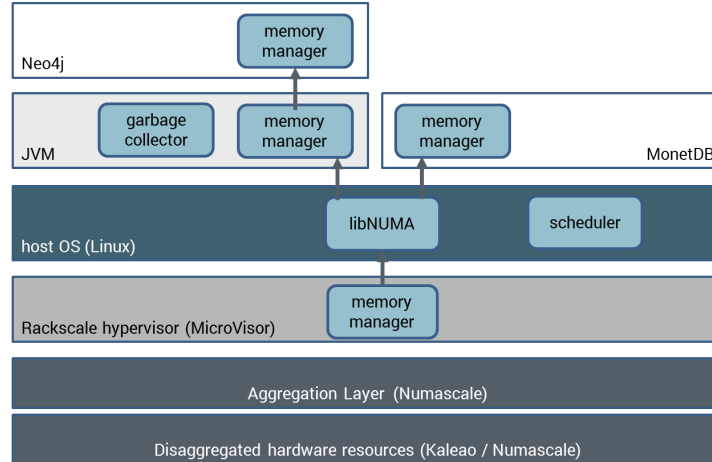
memory manager

Neo4j

garbage collector

memory manager

JVM

memory manager

MonetDB

libNUMA

scheduler

host OS (Linux)

memory manager

Rackscale hypervisor (MicroVisor)

Aggregation Layer (Numascale)

Disaggregated hardware resources (Kaleao / Numascale)